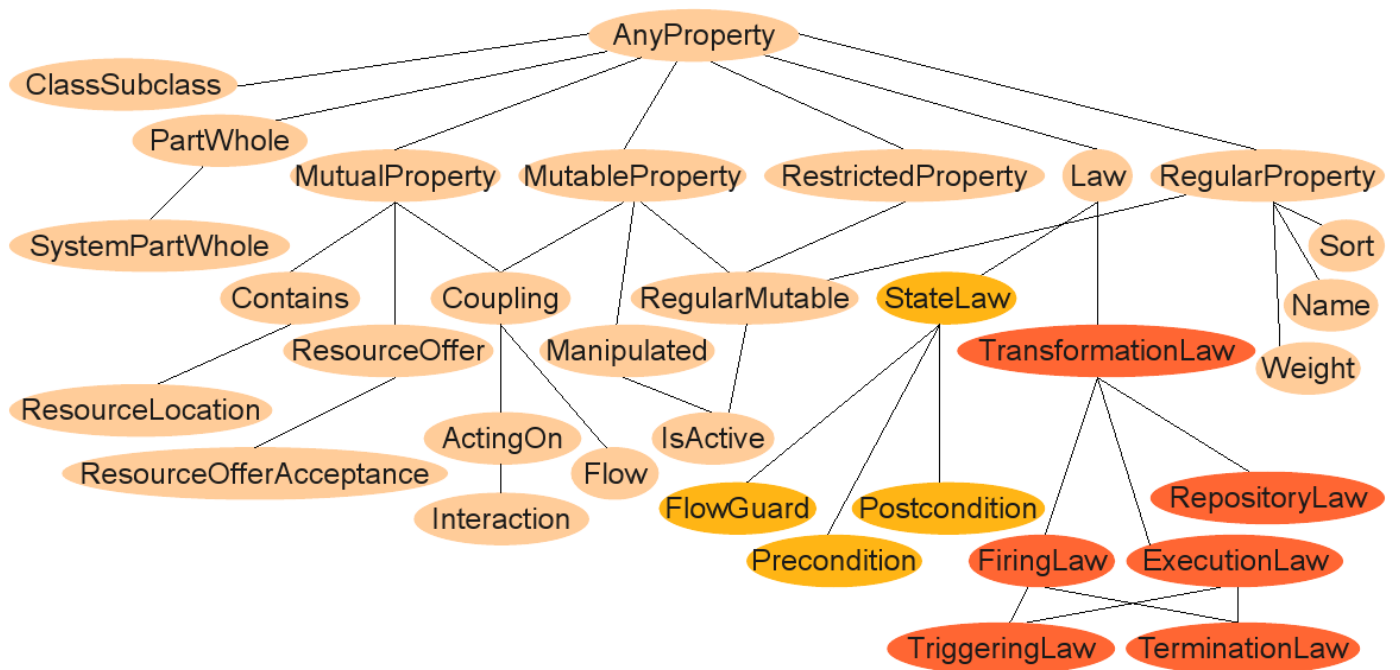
AnyProperty

ClassSubclass

PartWhole

SystemPartWhole

MutualProperty

MutableProperty

RestrictedProperty

Law

RegularProperty

Sort

Name

Weight

Contains

Coupling

RegularMutable

StateLaw

TransformationLaw

ResourceOffer

Manipulated

ResourceLocation

ResourceOfferAcceptance

ActingOn

Flow

IsActive

Interaction

FlowGuard

Postcondition

Precondition

RepositoryLaw

FiringLaw

ExecutionLaw

TriggeringLaw

TerminationLaw